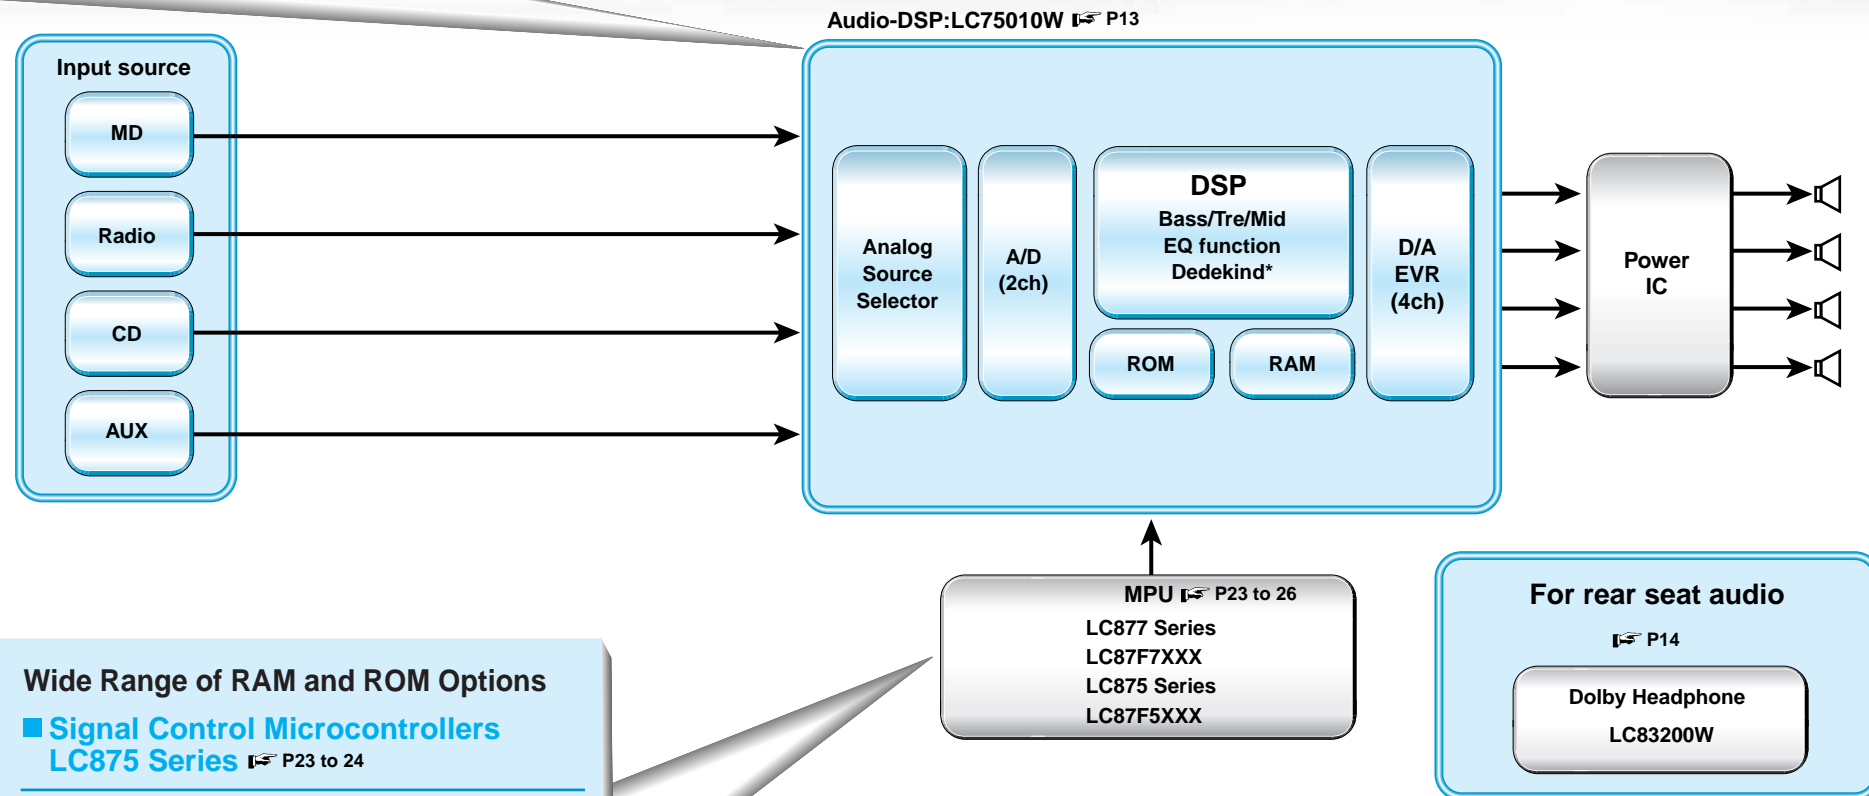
Audio-DSP:LC75010W ☞ P13

Input source

MD

Radio

CD

AUX

Analog Source Selector

A/D (2ch)

DSP
Bass/Tre/Mid
EQ function
Dedekind*

ROM

RAM

D/A EVR (4ch)

Power IC

MPU ☞ P23 to 26
LC877 Series
LC87F7XXX
LC875 Series
LC87F5XXX

For rear seat audio
☞ P14

Dolby Headphone
LC83200W

Wide Range of RAM and ROM Options

■ Signal Control Microcontrollers LC875 Series ☞ P23 to 24